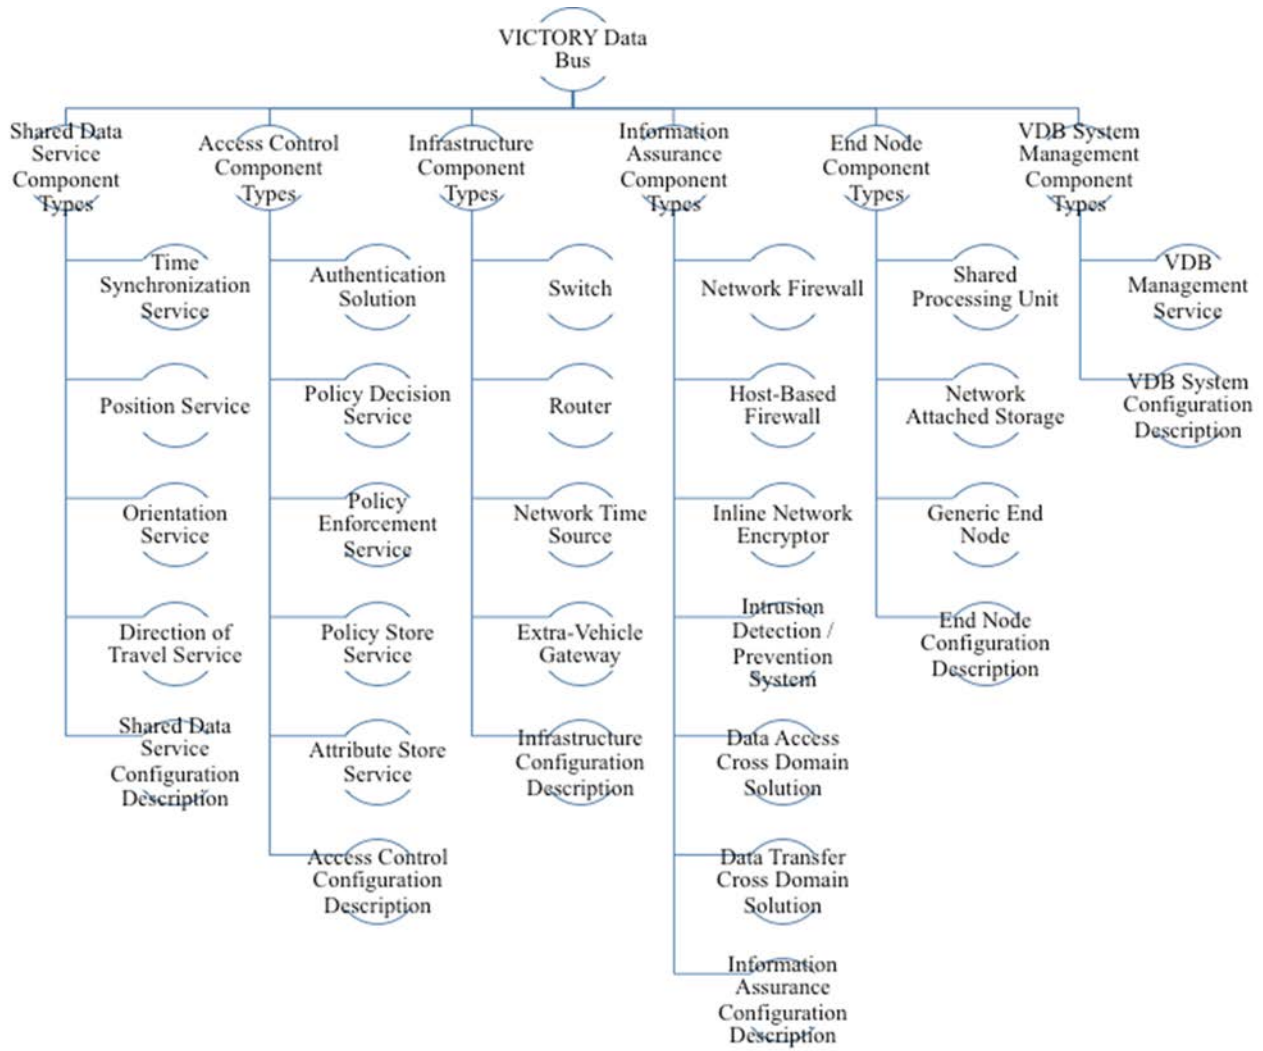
VICTORY Data Bus

Shared Data Service Component Types

Time Synchronization Service

Position Service

Orientation Service

Direction of Travel Service

Shared Data Service Configuration Description

Access Control Component Types

Authentication Solution

Policy Decision Service

Policy Enforcement Service

Policy Store Service

Attribute Store Service

Access Control Configuration Description

Infrastructure Component Types

Switch

Router

Network Time Source

Extra-Vehicle Gateway

Infrastructure Configuration Description

Information Assurance Component Types

Network Firewall

Host-Based Firewall

Inline Network Encryptor

Intrusion Detection / Prevention System

Data Access Cross Domain Solution

Data Transfer Cross Domain Solution

Information Assurance Configuration Description

End Node Component Types

Shared Processing Unit

Network Attached Storage

Generic End Node

End Node Configuration Description

VDB System Management Component Types

VDB Management Service

VDB System Configuration Description